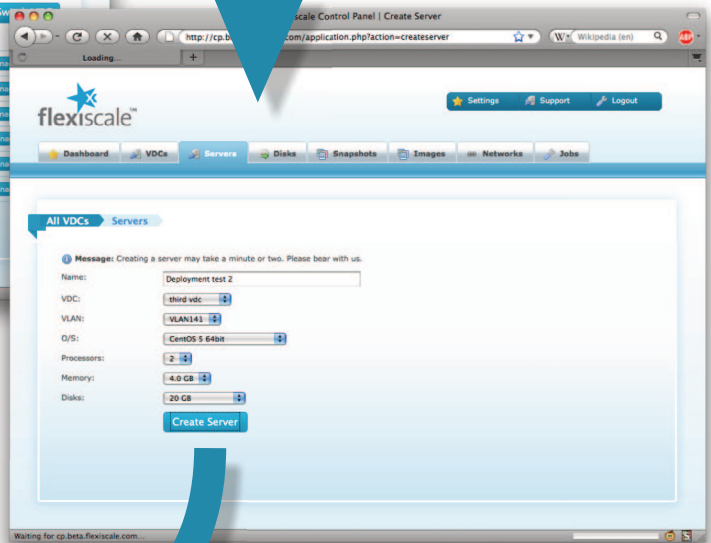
scale Control Panel | Create Server

http://cp.b com/application.php?action=createserver

Wikipedia (en)

Loading...

flexiscale™

Settings Support Logout

Dashboard VDCs Servers Disks Snapshots Images Networks Jobs

All VDCs Servers

Message: Creating a server may take a minute or two. Please bear with us.

Name: Deployment test 2

VDC: third vdc

VLAN: VLAN141

O/S: CentOS 5 64bit

Processors: 2

Memory: 4.0 GB

Disks: 20 GB

Create Server

Waiting for cp.beta.flexiscale.com...